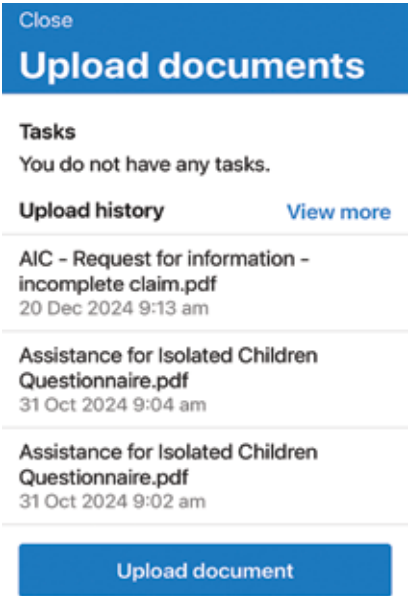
Close

Upload documents

Tasks

You do not have any tasks.

Upload history

View more

AIC - Request for information - incomplete claim.pdf
20 Dec 2024 9:13 am

Assistance for Isolated Children Questionnaire.pdf
31 Oct 2024 9:04 am

Assistance for Isolated Children Questionnaire.pdf
31 Oct 2024 9:02 am

Upload document